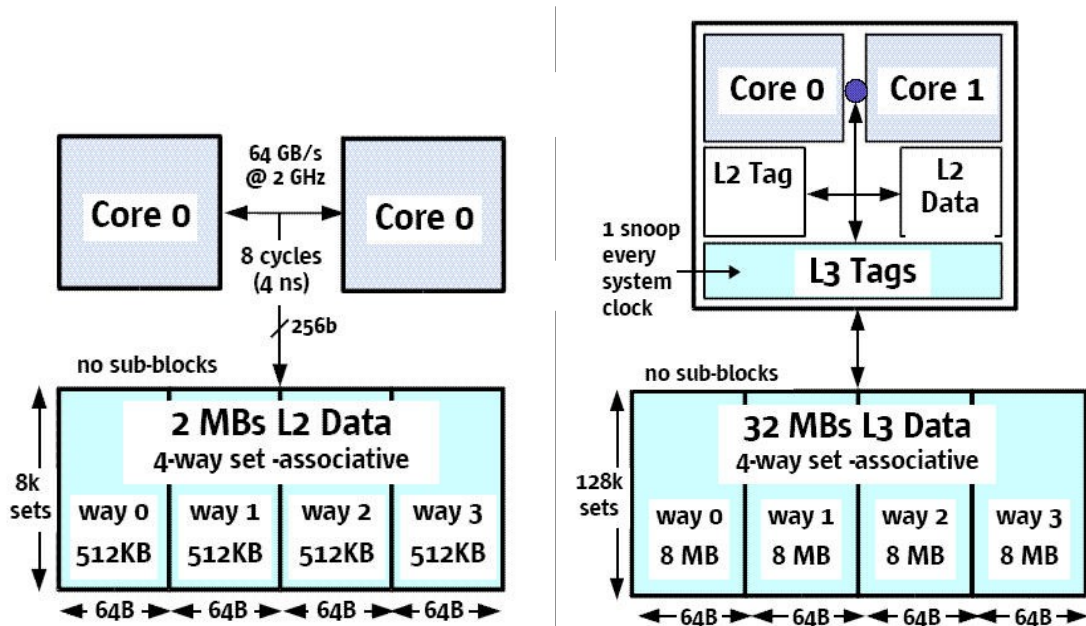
Core 0

64 GB/s @ 2 GHz

Core 0

8 cycles (4 ns)

256b

no sub-blocks

2 MBs L2 Data

4-way set -associative

8k sets

| way 0 | way 1 | way 2 | way 3 |
|---|---|---|---|
| 512KB | 512KB | 512KB | 512KB |

64B 64B 64B 64B

Core 0

Core 1

L2 Tag

L2 Data

1 snoop every system clock

L3 Tags

no sub-blocks

32 MBs L3 Data

4-way set -associative

128k sets

| way 0 | way 1 | way 2 | way 3 |
|---|---|---|---|
| 8 MB | 8 MB | 8 MB | 8 MB |

64B 64B 64B 64B